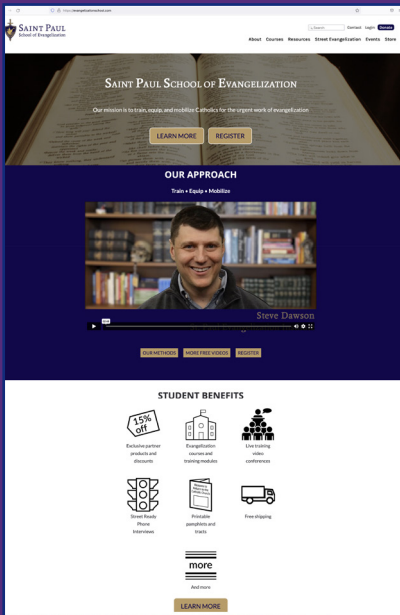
https://evangelizationschool.com

Saint Paul
School of Evangelization

Search Contact Login Donate

About Courses Resources Street Evangelization Events Store

Saint Paul School of Evangelization

Our mission is to train, equip, and mobilize Catholics for the urgent work of evangelization

LEARN MORE REGISTER

OUR APPROACH

Train • Equip • Mobilize

Steve Dawson

OUR METHODS MORE FREE VIDEOS REGISTER

STUDENT BENEFITS

15% off

Exclusive partner products and discounts

Evangelization courses and training modules

Live training video conferences

Street Ready Phone Interviews

Printable pamphlets and tracts

Free shipping

more

And more

LEARN MORE